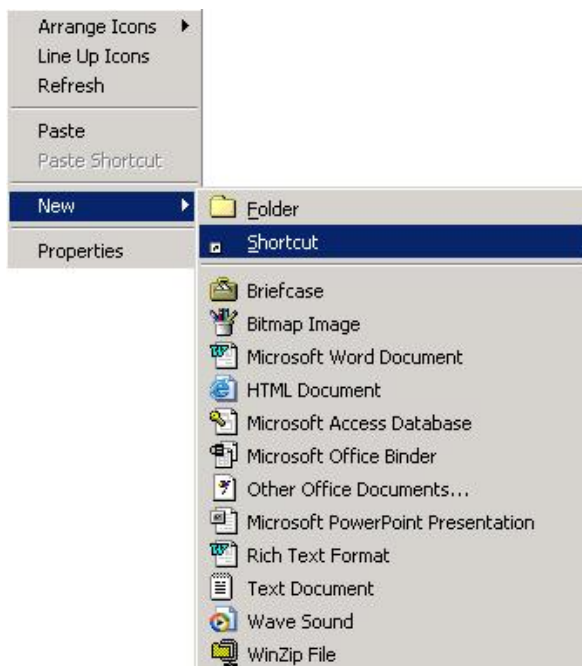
Arrange Icons
Line Up Icons
Refresh

Paste
Paste Shortcut

New

Properties

Folder
Shortcut

Briefcase
Bitmap Image
Microsoft Word Document
HTML Document
Microsoft Access Database
Microsoft Office Binder
Other Office Documents...
Microsoft PowerPoint Presentation
Rich Text Format
Text Document
Wave Sound
WinZip File